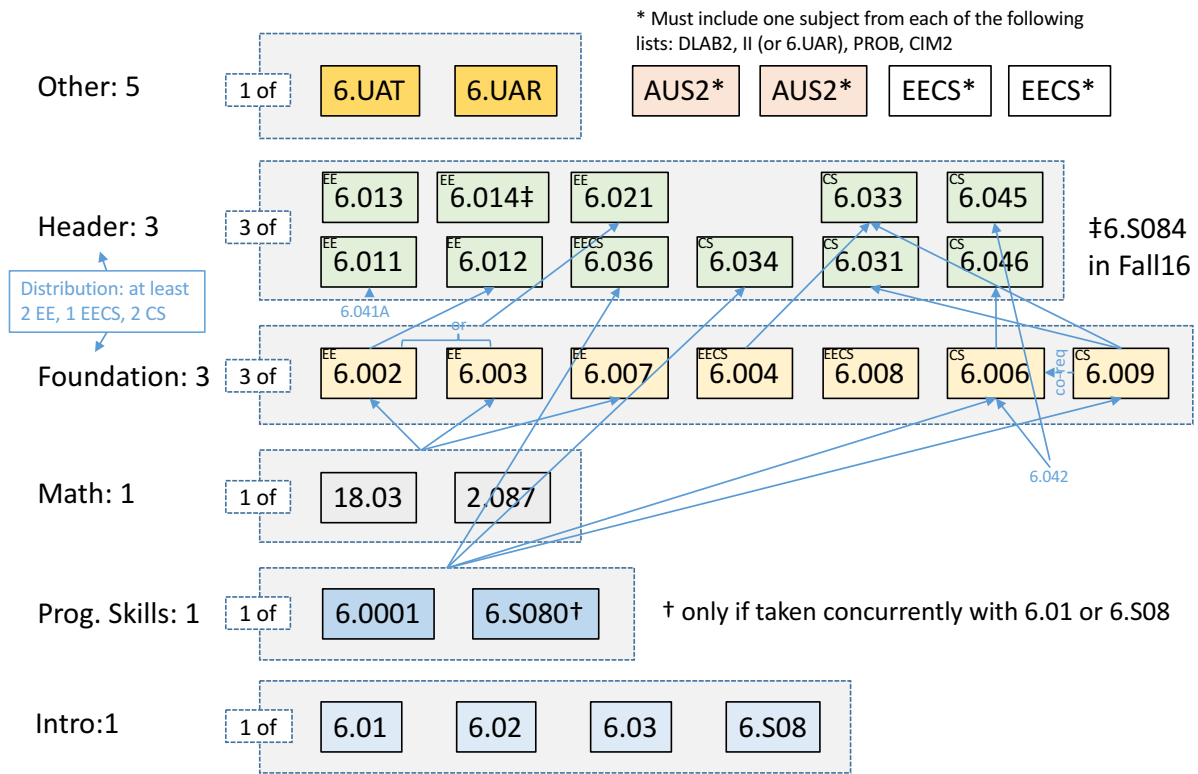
* Must include one subject from each of the following lists: DLAB2, II (or 6.UAR), PROB, CIM2

Other: 5

1 of

6.UAT

6.UAR

AUS2*

AUS2*

EECS*

EECS*

Header: 3

3 of

EE 6.013

EE 6.014‡

EE 6.021

CS 6.033

CS 6.045

EE 6.011

EE 6.012

EECS 6.036

CS 6.034

CS 6.031

CS 6.046

‡6.S084 in Fall16

Distribution: at least 2 EE, 1 EECS, 2 CS

6.041A

or

Foundation: 3

3 of

EE 6.002

EE 6.003

EE 6.007

EECS 6.004

EECS 6.008

CS 6.006

co-req

CS 6.009

6.042

Math: 1

1 of

18.03

2.087

Prog. Skills: 1

1 of

6.0001

6.S080†

† only if taken concurrently with 6.01 or 6.S08

Intro:1

1 of

6.01

6.02

6.03

6.S08